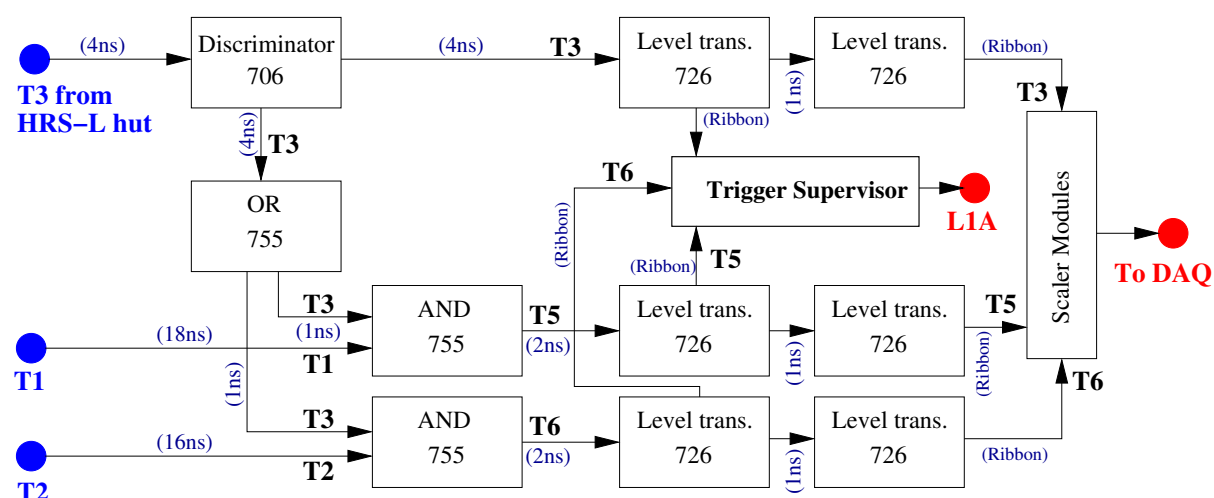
(4ns)
Discriminator
706
(4ns)
T3
Level trans.
726
(1ns)
Level trans.
726
(Ribbon)
T3
T3 from
HRS−L hut
(4ns)
T3
(Ribbon)
T6
Trigger Supervisor
L1A
Scaler Modules
To DAQ
OR
755
(Ribbon)
(Ribbon)
T5
T3
(1ns)
AND
755
T5
(2ns)
Level trans.
726
(1ns)
Level trans.
726
T5
(Ribbon)
(18ns)
T1
T1
(1ns)
T3
AND
755
T6
(2ns)
Level trans.
726
(1ns)
Level trans.
726
(Ribbon)
T6
(16ns)
T2
T2